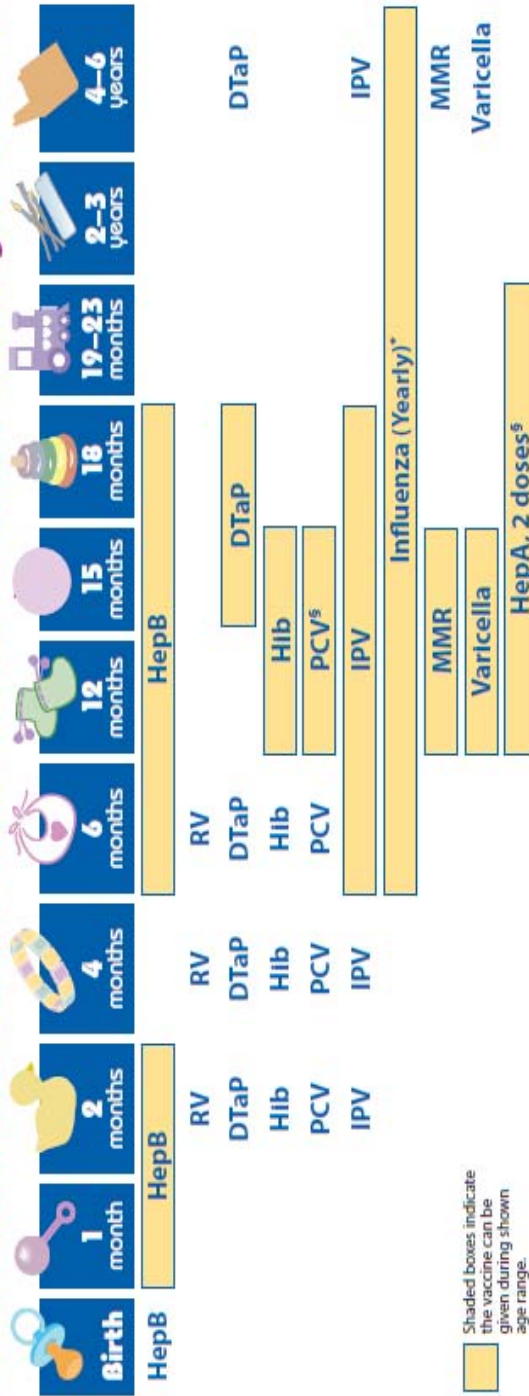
| Birth | 1 month | 2 months | 4 months | 6 months | 12 months | 15 months | 18 months | 19–23 months | 2–3 years | 4–6 years |
|---|---|---|---|---|---|---|---|---|---|---|
| HepB | HepB | | | HepB | | | | | | |
| | | RV | RV | RV | | | | | | |
| | | DTaP | DTaP | DTaP | | DTaP | | | | DTaP |
| | | Hib | Hib | Hib | Hib | | | | | |
| | | PCV | PCV | PCV | PCV$^{§}$ | | | | | |
| | | IPV | IPV | IPV | | | | | | IPV |
| | | | | Influenza (Yearly)* | | | | | | |
| | | | | | MMR | | | | | MMR |
| | | | | | Varicella | | | | | Varicella |
| | | | | | HepA, 2 doses$^{§}$ | | | | | |

Shaded boxes indicate the vaccine can be given during shown age range.